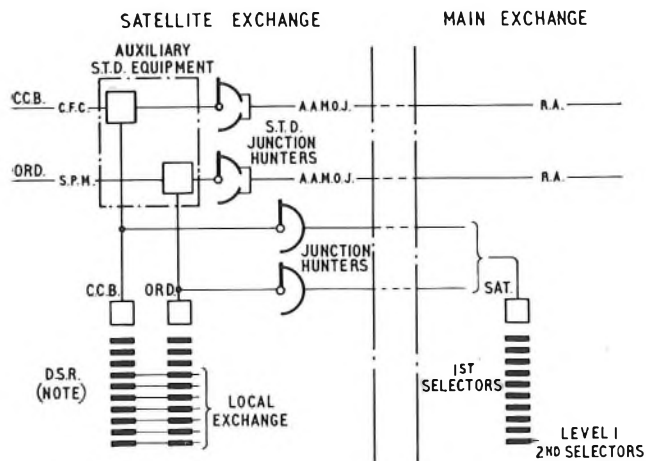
SATELLITE EXCHANGE

MAIN EXCHANGE

AUXILIARY S.T.D. EQUIPMENT

'CCB. C.F.C.

A.A.M.O.J.

R.A.

S.T.D. JUNCTION HUNTERS

'ORD. S.P.M.

A.A.M.O.J.

R.A.

JUNCTION HUNTERS

SAT.

C.C.B.

ORD.

D.S.R. (NOTE)

LOCAL EXCHANGE

$1^{ST}$ SELECTORS

LEVEL 1 $2^{ND}$ SELECTORS